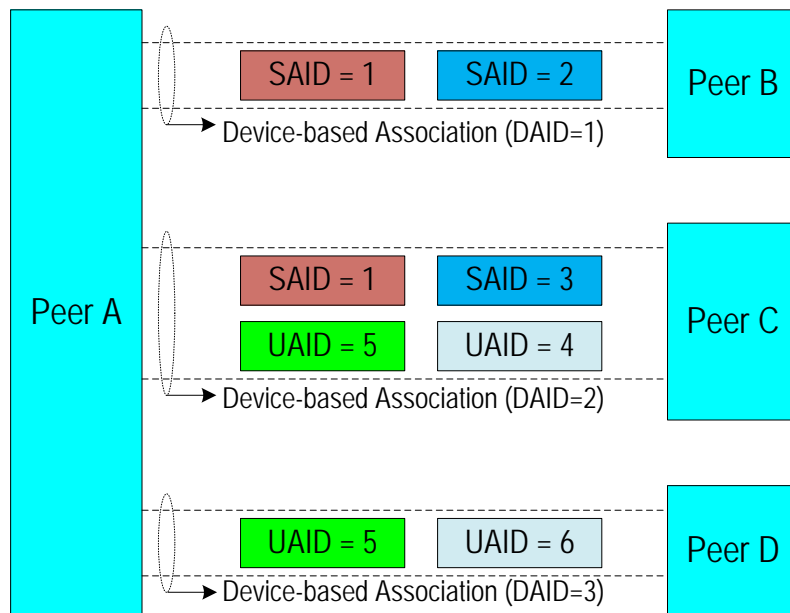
SAID = 1
SAID = 2
Peer B
Device-based Association (DAID=1)

Peer A

SAID = 1
SAID = 3
UAID = 5
UAID = 4
Peer C
Device-based Association (DAID=2)

UAID = 5
UAID = 6
Peer D
Device-based Association (DAID=3)